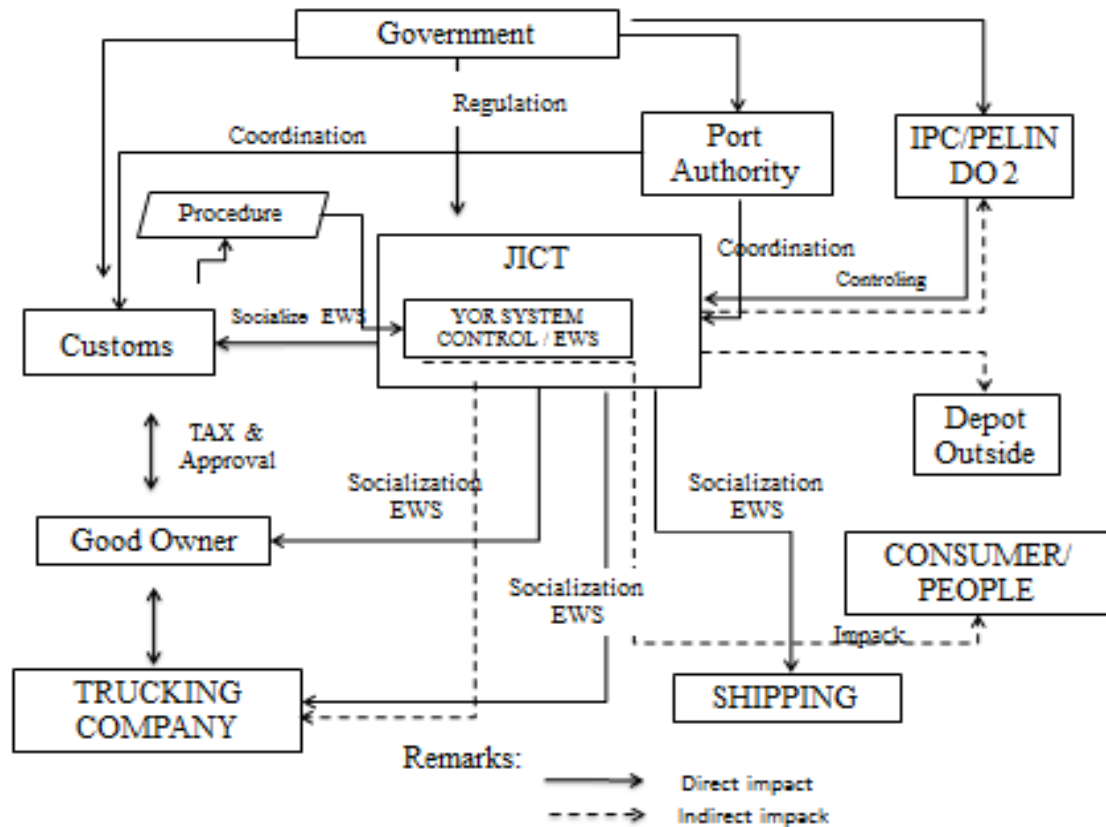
Government

Regulation

Coordination

Port Authority

IPC/PELINDO 2

Procedure

JICT

Coordination

Controling

Socialize EWS

YOR SYSTEM CONTROL / EWS

Customs

Depot Outside

TAX & Approval

Socialization EWS

Socialization EWS

Good Owner

CONSUMER/ PEOPLE

Socialization EWS

Impack

TRUCKING COMPANY

SHIPPING

Remarks:

Direct impact

Indirect impack